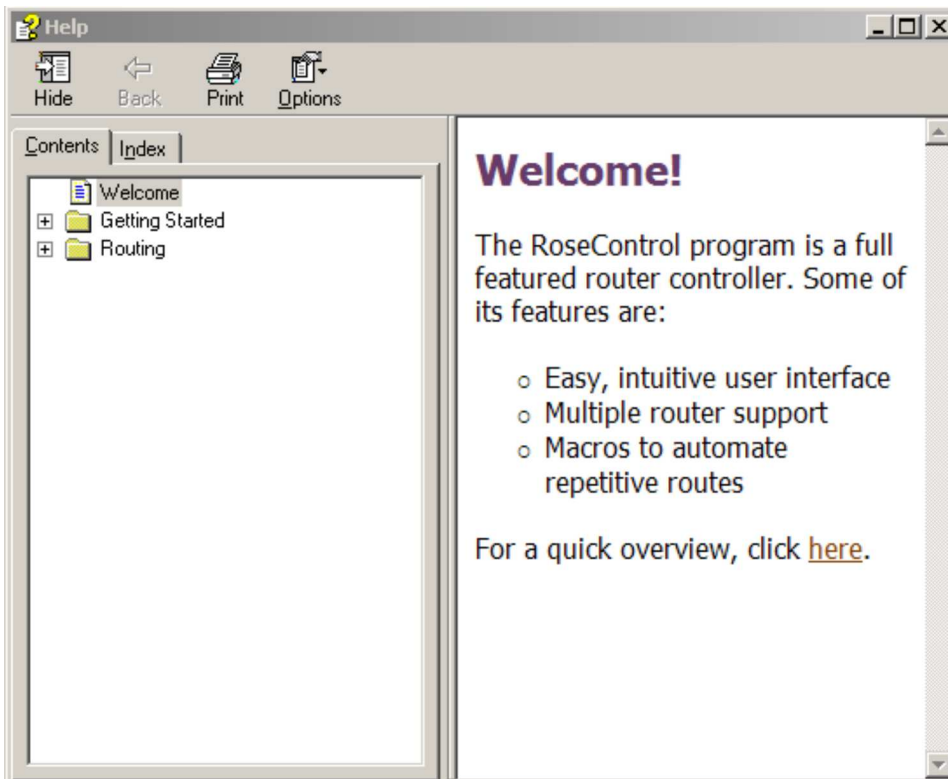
Help

Hide Back Print Options

Contents Index

Welcome
Getting Started
Routing

Welcome!

The RoseControl program is a full featured router controller. Some of its features are:

- Easy, intuitive user interface
- Multiple router support
- Macros to automate repetitive routes

For a quick overview, click here.